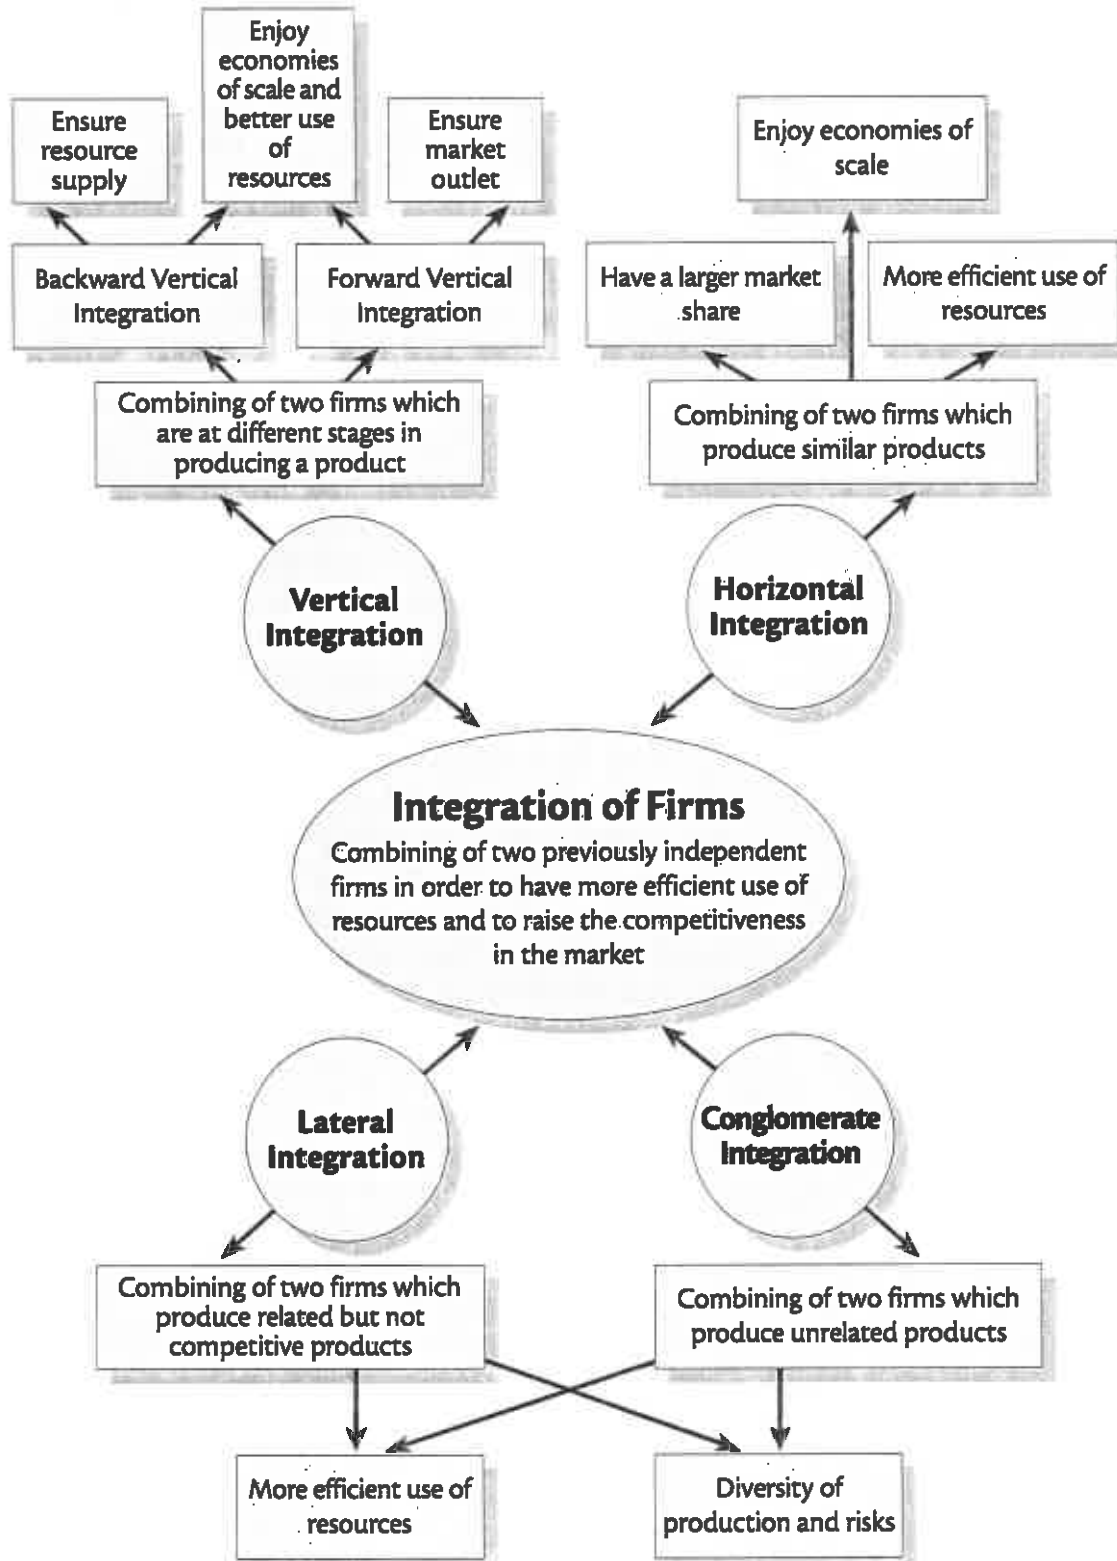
Ensure resource supply

Enjoy economies of scale and better use of resources

Ensure market outlet

Backward Vertical Integration

Forward Vertical Integration

Combining of two firms which are at different stages in producing a product

Enjoy economies of scale

Have a larger market share

More efficient use of resources

Combining of two firms which produce similar products

Vertical Integration

Horizontal Integration

Integration of Firms
Combining of two previously independent firms in order to have more efficient use of resources and to raise the competitiveness in the market

Lateral Integration

Conglomerate Integration

Combining of two firms which produce related but not competitive products

Combining of two firms which produce unrelated products

More efficient use of resources

Diversity of production and risks